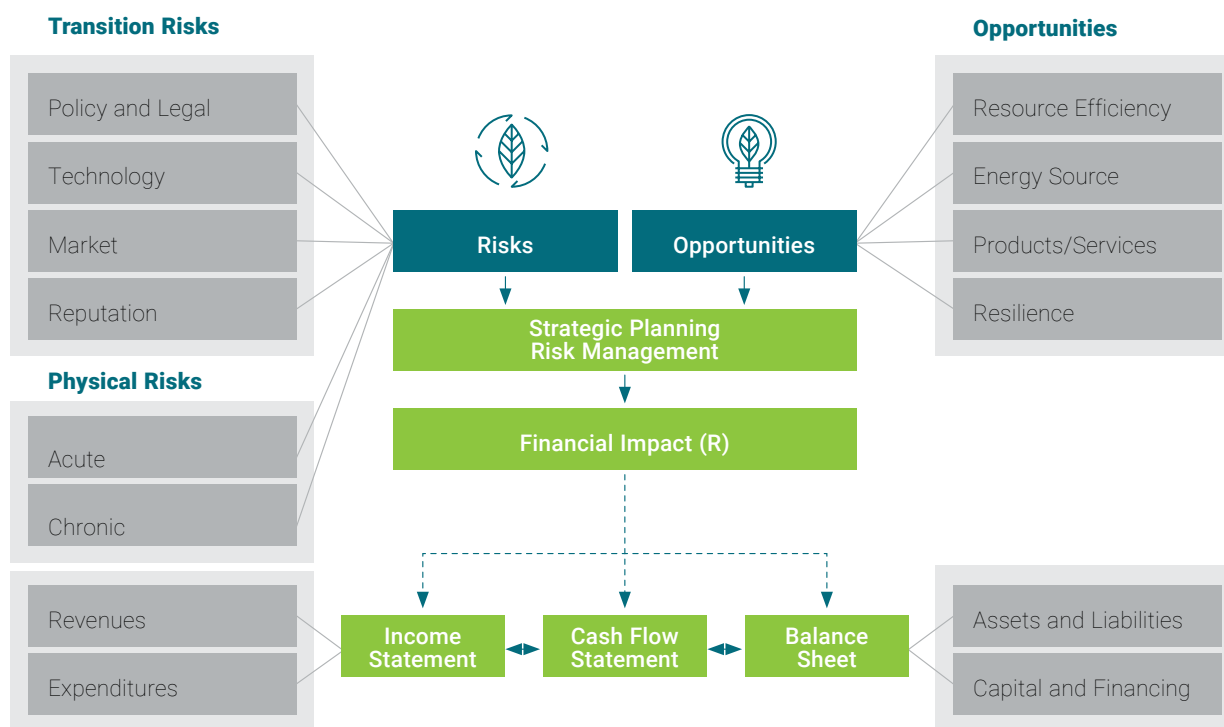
Transition Risks

Policy and Legal

Technology

Market

Reputation

Physical Risks

Acute

Chronic

Opportunities

Resource Efficiency

Energy Source

Products/Services

Resilience

Risks

Opportunities

Strategic Planning
Risk Management

Financial Impact (R)

Revenues

Expenditures

Income Statement

Cash Flow Statement

Balance Sheet

Assets and Liabilities

Capital and Financing